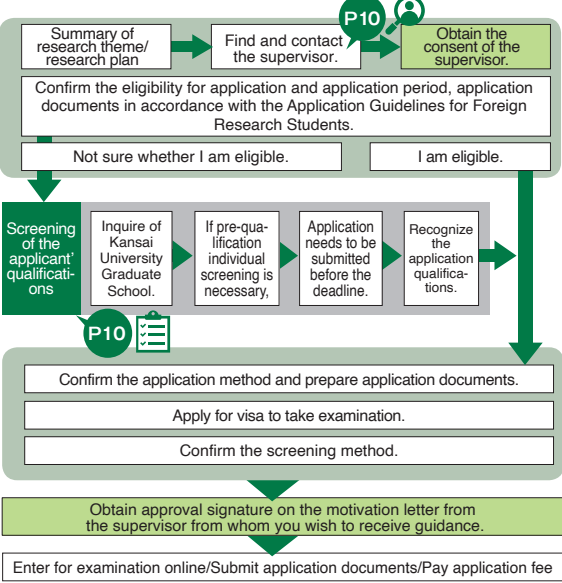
Summary of research theme/ research plan

Find and contact the supervisor.

P10

Obtain the consent of the supervisor.

Confirm the eligibility for application and application period, application documents in accordance with the Application Guidelines for Foreign Research Students.

Not sure whether I am eligible.

I am eligible.

Screening of the applicant' qualifications

Inquire of Kansai University Graduate School.

If pre-qualification individual screening is necessary,

Application needs to be submitted before the deadline.

Recognize the application qualifications.

P10

Confirm the application method and prepare application documents.

Apply for visa to take examination.

Confirm the screening method.

Obtain approval signature on the motivation letter from the supervisor from whom you wish to receive guidance.

Enter for examination online/Submit application documents/Pay application fee